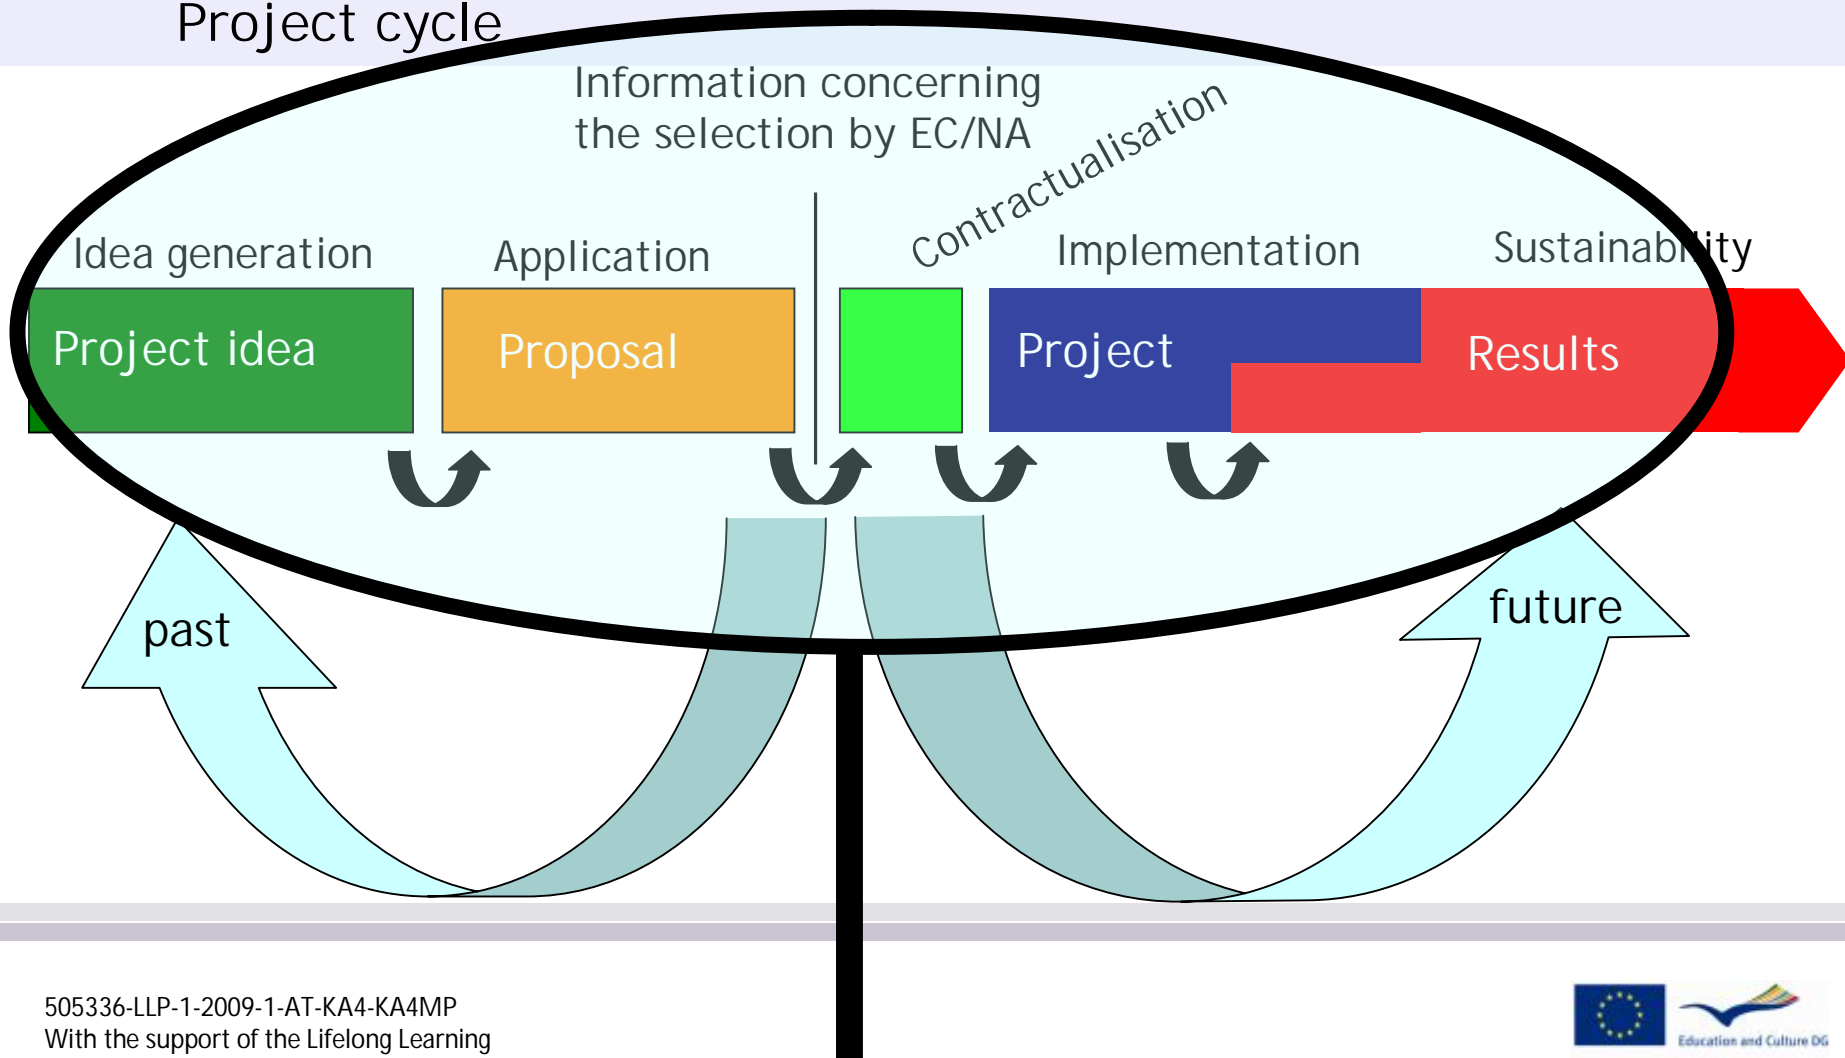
Project cycle

Information concerning the selection by EC/NA

Contractualisation

Idea generation

Application

Implementation

Sustainab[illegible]ity

Project idea

Proposal

Project

Results

past

future

505336-LLP-1-2009-1-AT-KA4-KA4MP
With the support of the Lifelong Learning

Education and Culture DG